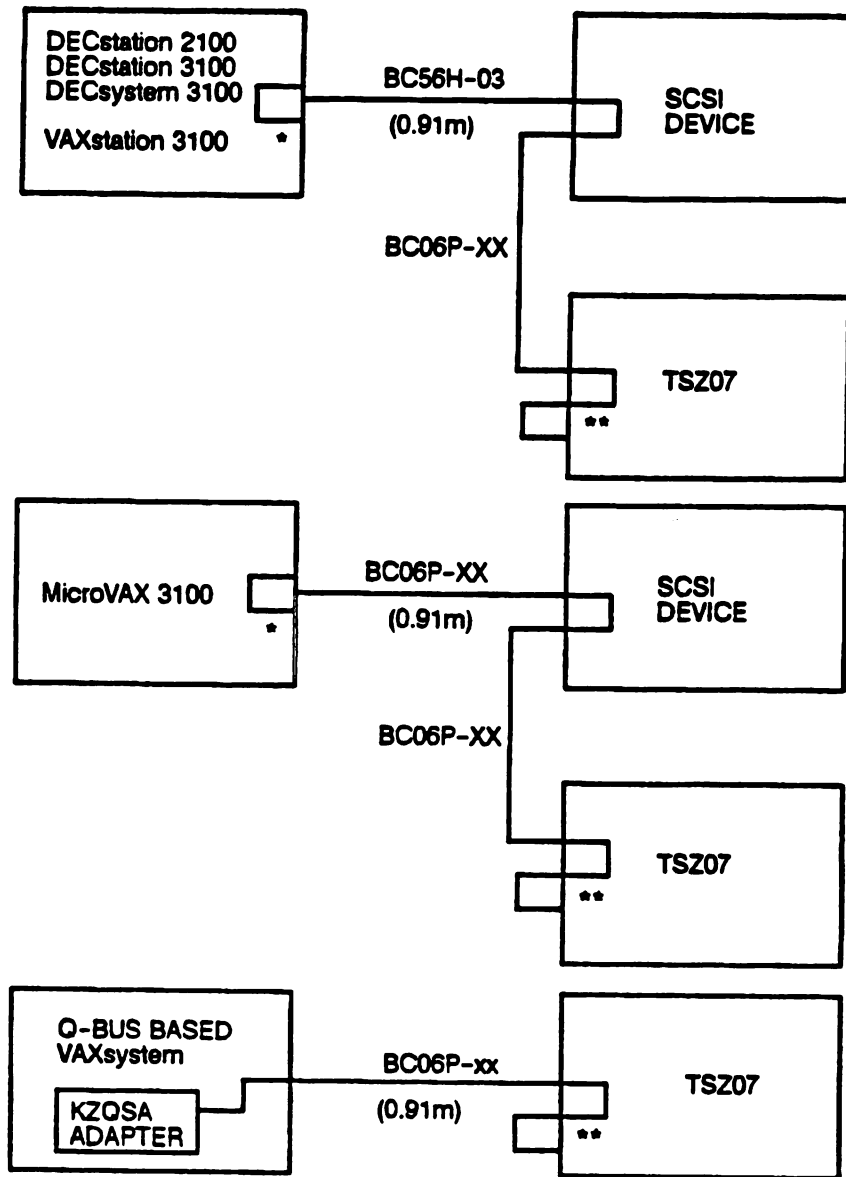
DECstation 2100
DECstation 3100
DECsystem 3100

VAXstation 3100

*

BC56H-03

(0.91m)

SCSI
DEVICE

BC06P-XX

TSZ07

**

MicroVAX 3100

*

BC06P-XX

(0.91m)

SCSI
DEVICE

BC06P-XX

TSZ07

**

Q-BUS BASED
VAXsystem

KZQSA
ADAPTER

BC06P-xx

(0.91m)

TSZ07

**